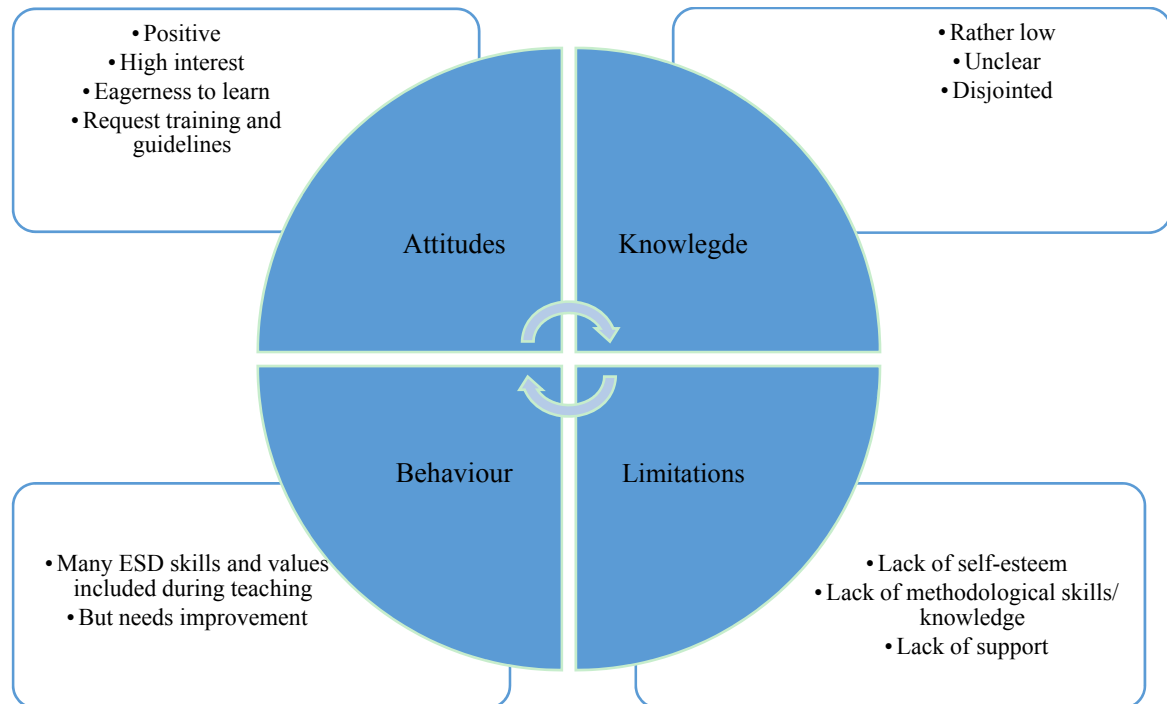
• Positive
• High interest
• Eagerness to learn
• Request training and guidelines

• Rather low
• Unclear
• Disjointed

Attitudes

Knowlegde

Behaviour

Limitations

• Many ESD skills and values included during teaching
• But needs improvement

• Lack of self-esteem
• Lack of methodological skills/ knowledge
• Lack of support